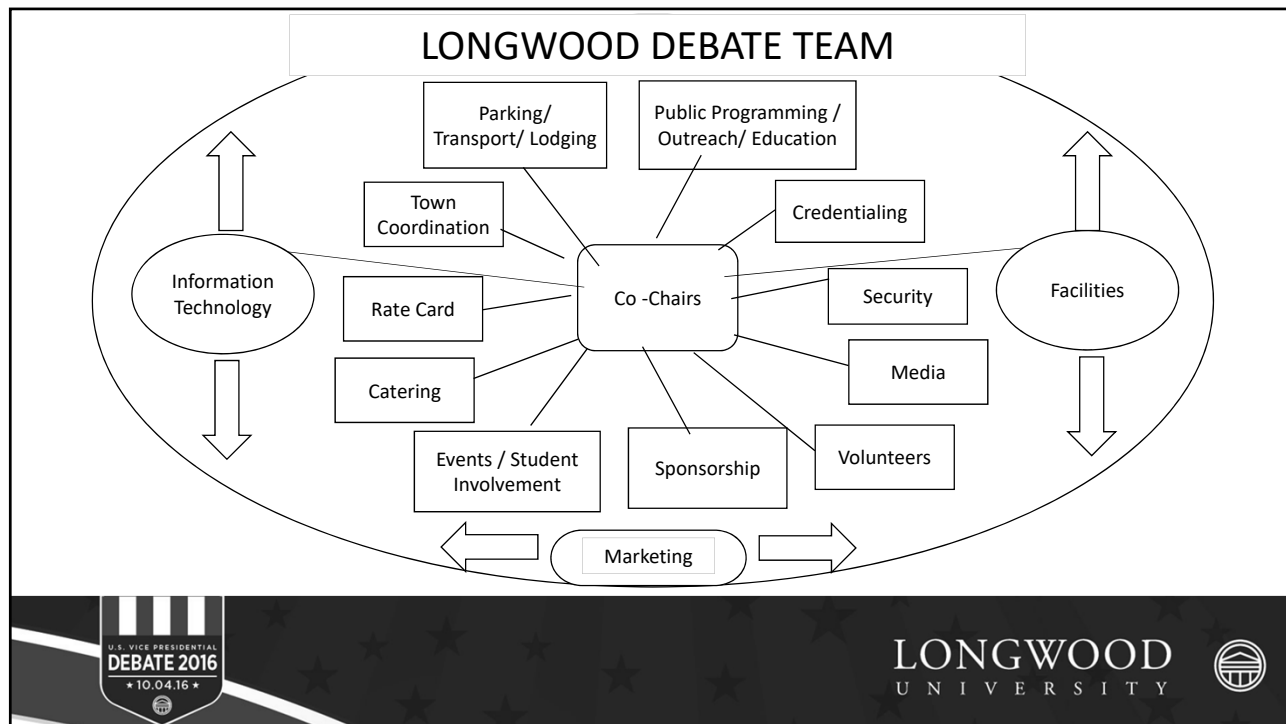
LONGWOOD DEBATE TEAM

Parking/ Transport/ Lodging

Public Programming / Outreach/ Education

Town Coordination

Credentialing

Information Technology

Rate Card

Co -Chairs

Security

Facilities

Catering

Media

Events / Student Involvement

Sponsorship

Volunteers

Marketing

U.S. VICE PRESIDENTIAL DEBATE 2016 ★ 10.04.16 ★

LONGWOOD UNIVERSITY